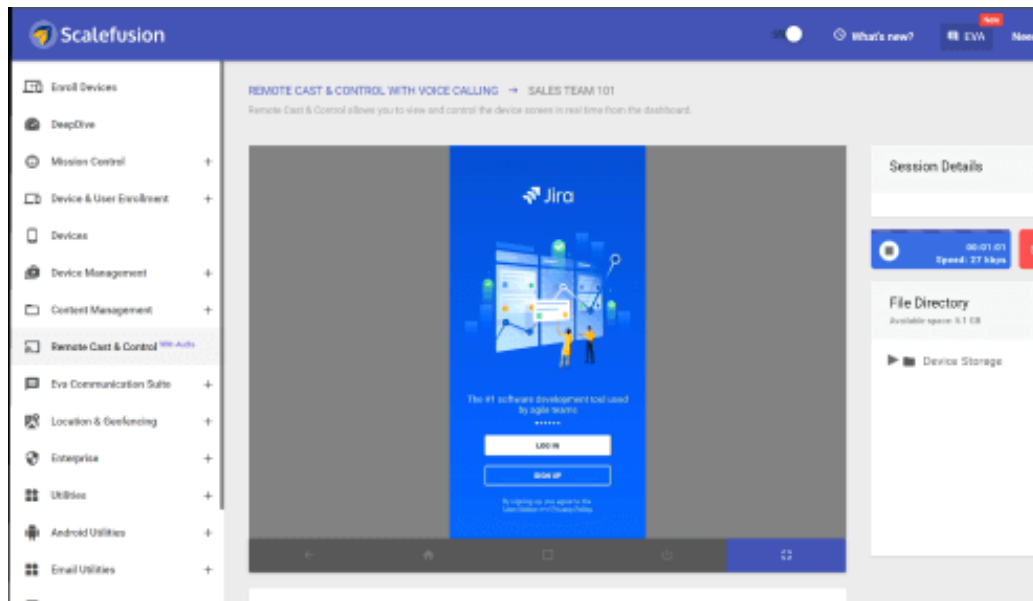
Scalefusion

What's new?

New

EVA

Nee

Enroll Devices

DeepDive

Mission Control

Device & User Enrollment

Devices

Device Management

Content Management

Remote Cast & Control With Audio

Eva Communication Suite

Location & Geofencing

Enterprise

Utilities

Android Utilities

Email Utilities

REMOTE CAST & CONTROL WITH VOICE CALLING → SALES TEAM 101

Remote Cast & Control allows you to view and control the device screen in real time from the dashboard.

Jira

The #1 software development tool used by agile teams

LOG IN

SIGN UP

By signing up you agree to the User Notice and Privacy Policy

Session Details

00:01:01
Speed: 27 kbps

File Directory

Available space: 5.1 GB

Device Storage